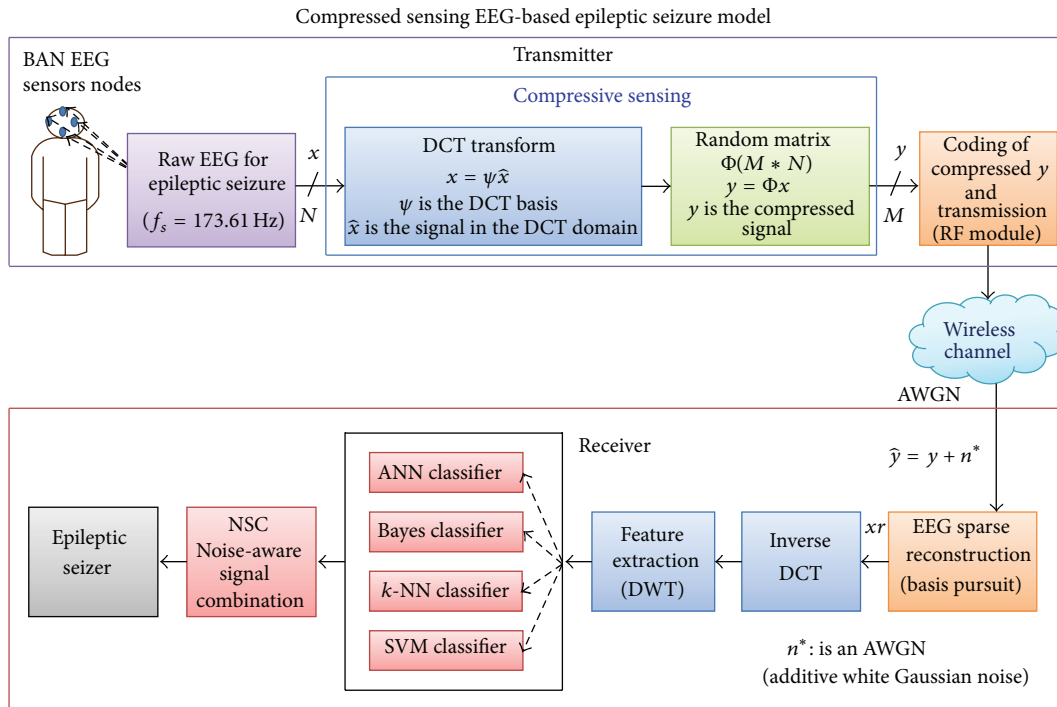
Compressed sensing EEG-based epileptic seizure model

BAN EEG sensors nodes

Transmitter

Compressive sensing

Raw EEG for epileptic seizure ($f_s = 173.61$ Hz)

$x$

$N$

DCT transform
$x = \psi\hat{x}$
$\psi$ is the DCT basis
$\hat{x}$ is the signal in the DCT domain

Random matrix
$\Phi(M * N)$
$y = \Phi x$
$y$ is the compressed signal

$y$

$M$

Coding of compressed $y$ and transmission (RF module)

Wireless channel

AWGN

Receiver

$\hat{y} = y + n^*$

ANN classifier

Bayes classifier

$k$-NN classifier

SVM classifier

Epileptic seizer

NSC Noise-aware signal combination

Feature extraction (DWT)

Inverse DCT

$xr$

EEG sparse reconstruction (basis pursuit)

$n^*$: is an AWGN (additive white Gaussian noise)